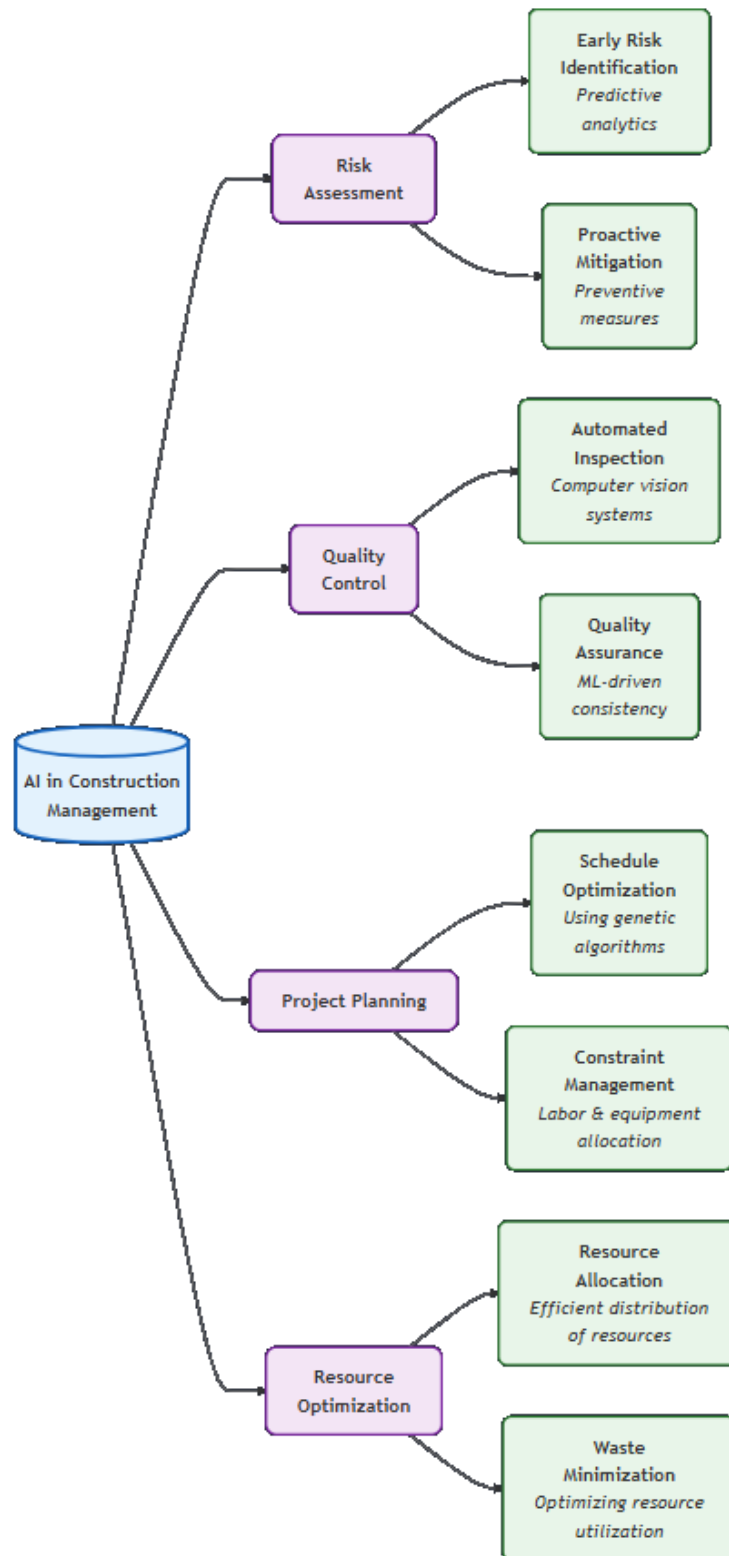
AI in Construction Management

Risk Assessment

Early Risk Identification
*Predictive analytics*

Proactive Mitigation
*Preventive measures*

Quality Control

Automated Inspection
*Computer vision systems*

Quality Assurance
*ML-driven consistency*

Project Planning

Schedule Optimization
*Using genetic algorithms*

Constraint Management
*Labor & equipment allocation*

Resource Optimization

Resource Allocation
*Efficient distribution of resources*

Waste Minimization
*Optimizing resource utilization*